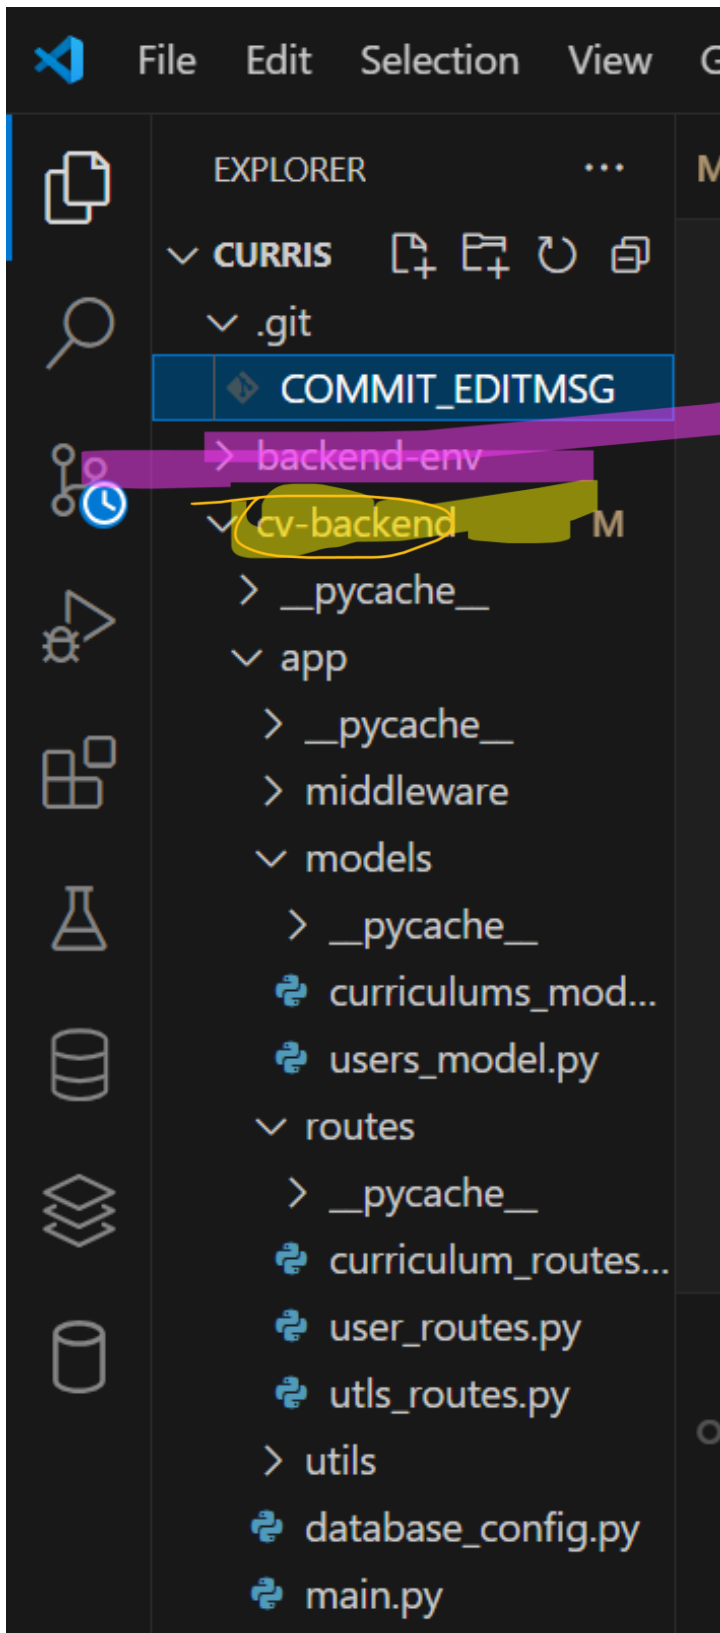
File Edit Selection View G

EXPLORER ...

CURRIS

.git

COMMIT_EDITMSG

backend-env

cv-backend M

__pycache__

app

__pycache__

middleware

models

__pycache__

curriculums_mod...

users_model.py

routes

__pycache__

curriculum_routes...

user_routes.py

utls_routes.py

utils

database_config.py

main.py